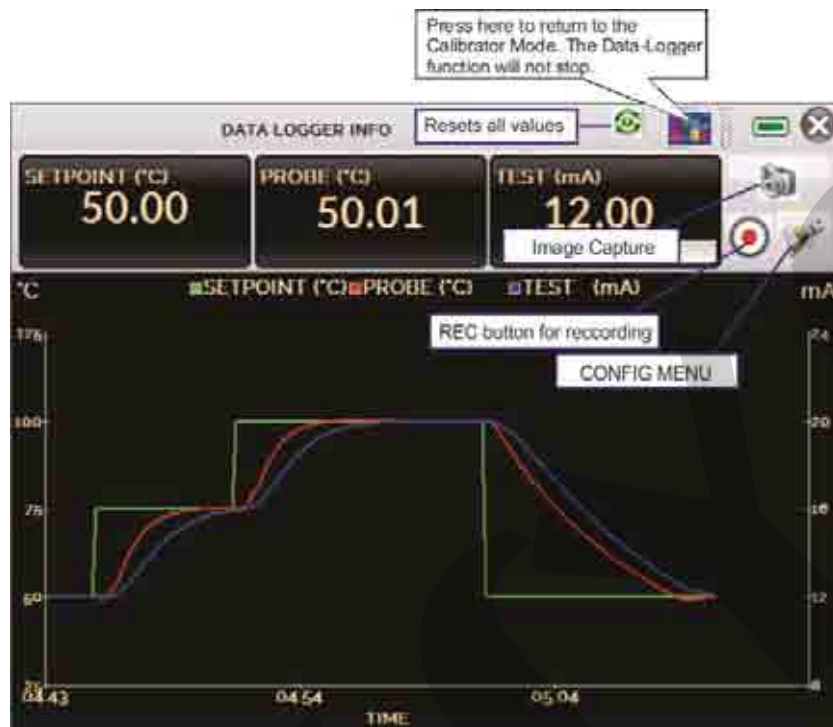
Press here to return to the Calibrator Mode. The Data-Logger function will not stop.

DATA LOGGER INFO

Resets all values

SETPOINT (°C)
50.00

PROBE (°C)
50.01

TEST (mA)
12.00

Image Capture

°C

SETPOINT (°C) PROBE (°C) TEST (mA)

mA

REC button for reccording

CONFIG MENU

125

100

75

50

25

24

20

16

12

8

04:43

04:54

05:04

TIME